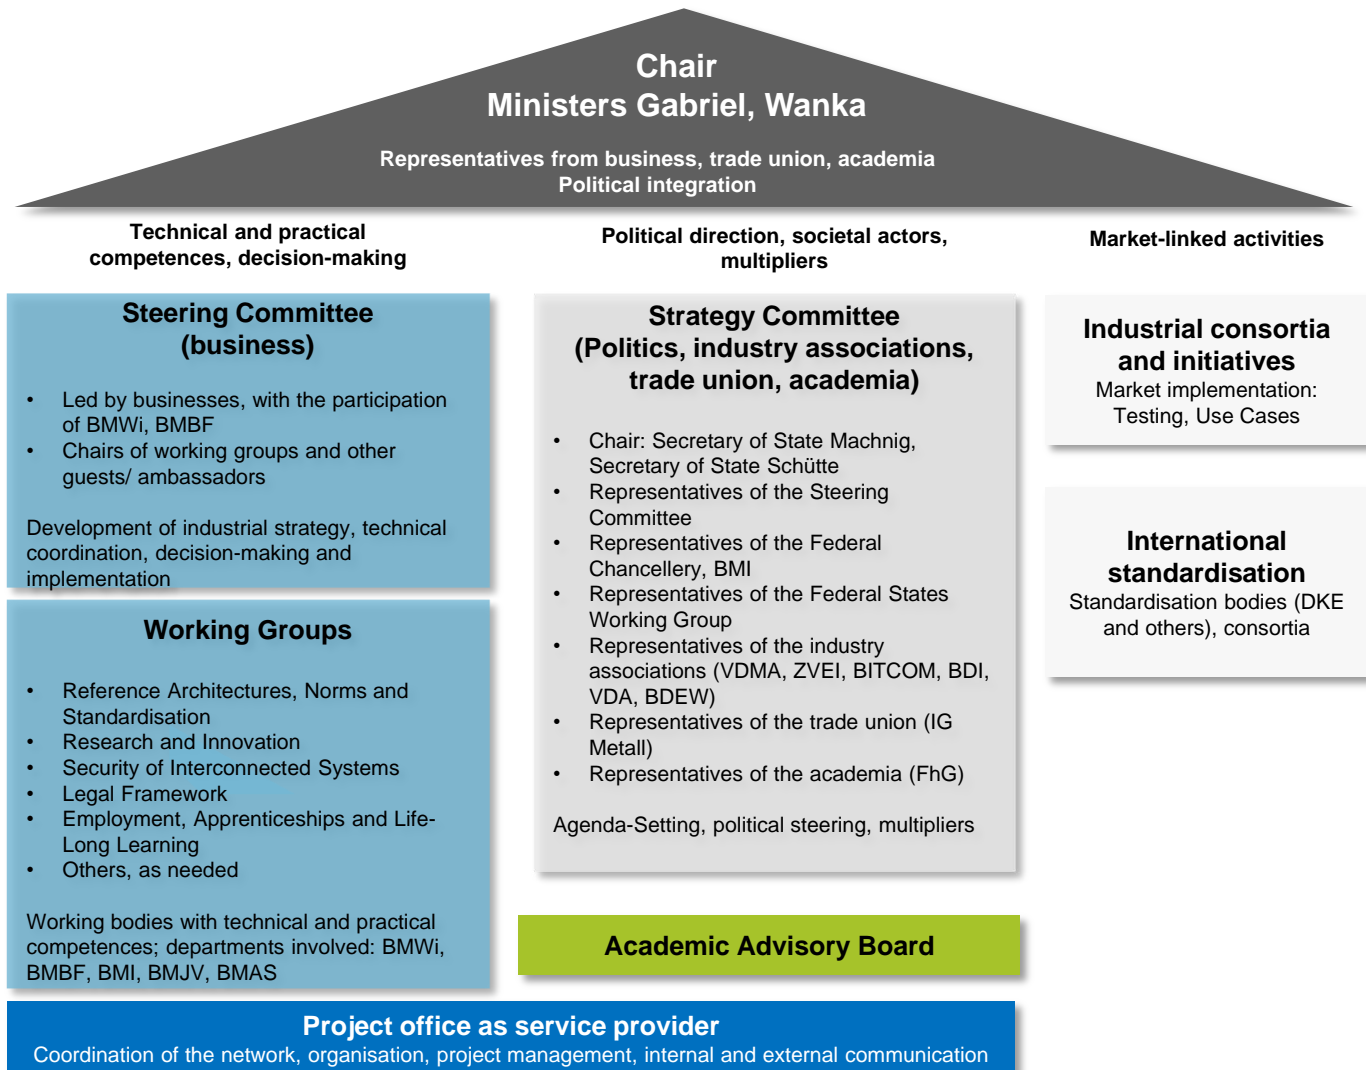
Chair
Ministers Gabriel, Wanka

Representatives from business, trade union, academia
Political integration

Technical and practical competences, decision-making

Political direction, societal actors, multipliers

Market-linked activities

Steering Committee (business)

- Led by businesses, with the participation of BMWi, BMBF
- Chairs of working groups and other guests/ ambassadors

Development of industrial strategy, technical coordination, decision-making and implementation

Working Groups

- Reference Architectures, Norms and Standardisation
- Research and Innovation
- Security of Interconnected Systems
- Legal Framework
- Employment, Apprenticeships and Life-Long Learning
- Others, as needed

Working bodies with technical and practical competences; departments involved: BMWi, BMBF, BMI, BMJV, BMAS

Strategy Committee (Politics, industry associations, trade union, academia)

- Chair: Secretary of State Machnig, Secretary of State Schütte
- Representatives of the Steering Committee
- Representatives of the Federal Chancellery, BMI
- Representatives of the Federal States Working Group
- Representatives of the industry associations (VDMA, ZVEI, BITCOM, BDI, VDA, BDEW)
- Representatives of the trade union (IG Metall)
- Representatives of the academia (FhG)

Agenda-Setting, political steering, multipliers

Academic Advisory Board

Industrial consortia and initiatives
Market implementation: Testing, Use Cases

International standardisation
Standardisation bodies (DKE and others), consortia

Project office as service provider
Coordination of the network, organisation, project management, internal and external communication